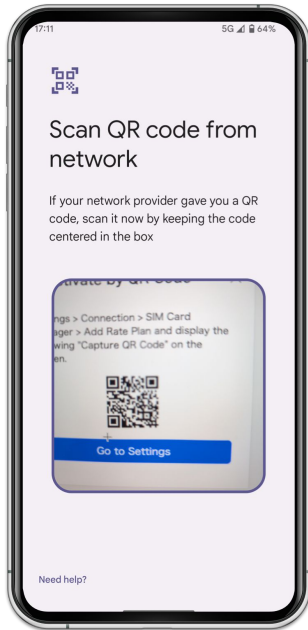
17:11

5G 64%

Scan QR code from network

If your network provider gave you a QR code, scan it now by keeping the code centered in the box

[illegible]tivate by QR Code

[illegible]ngs > Connection > SIM Card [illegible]ager > Add Rate Plan and display the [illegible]wing "Capture QR Code" on the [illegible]en.

Go to Settings

Need help?